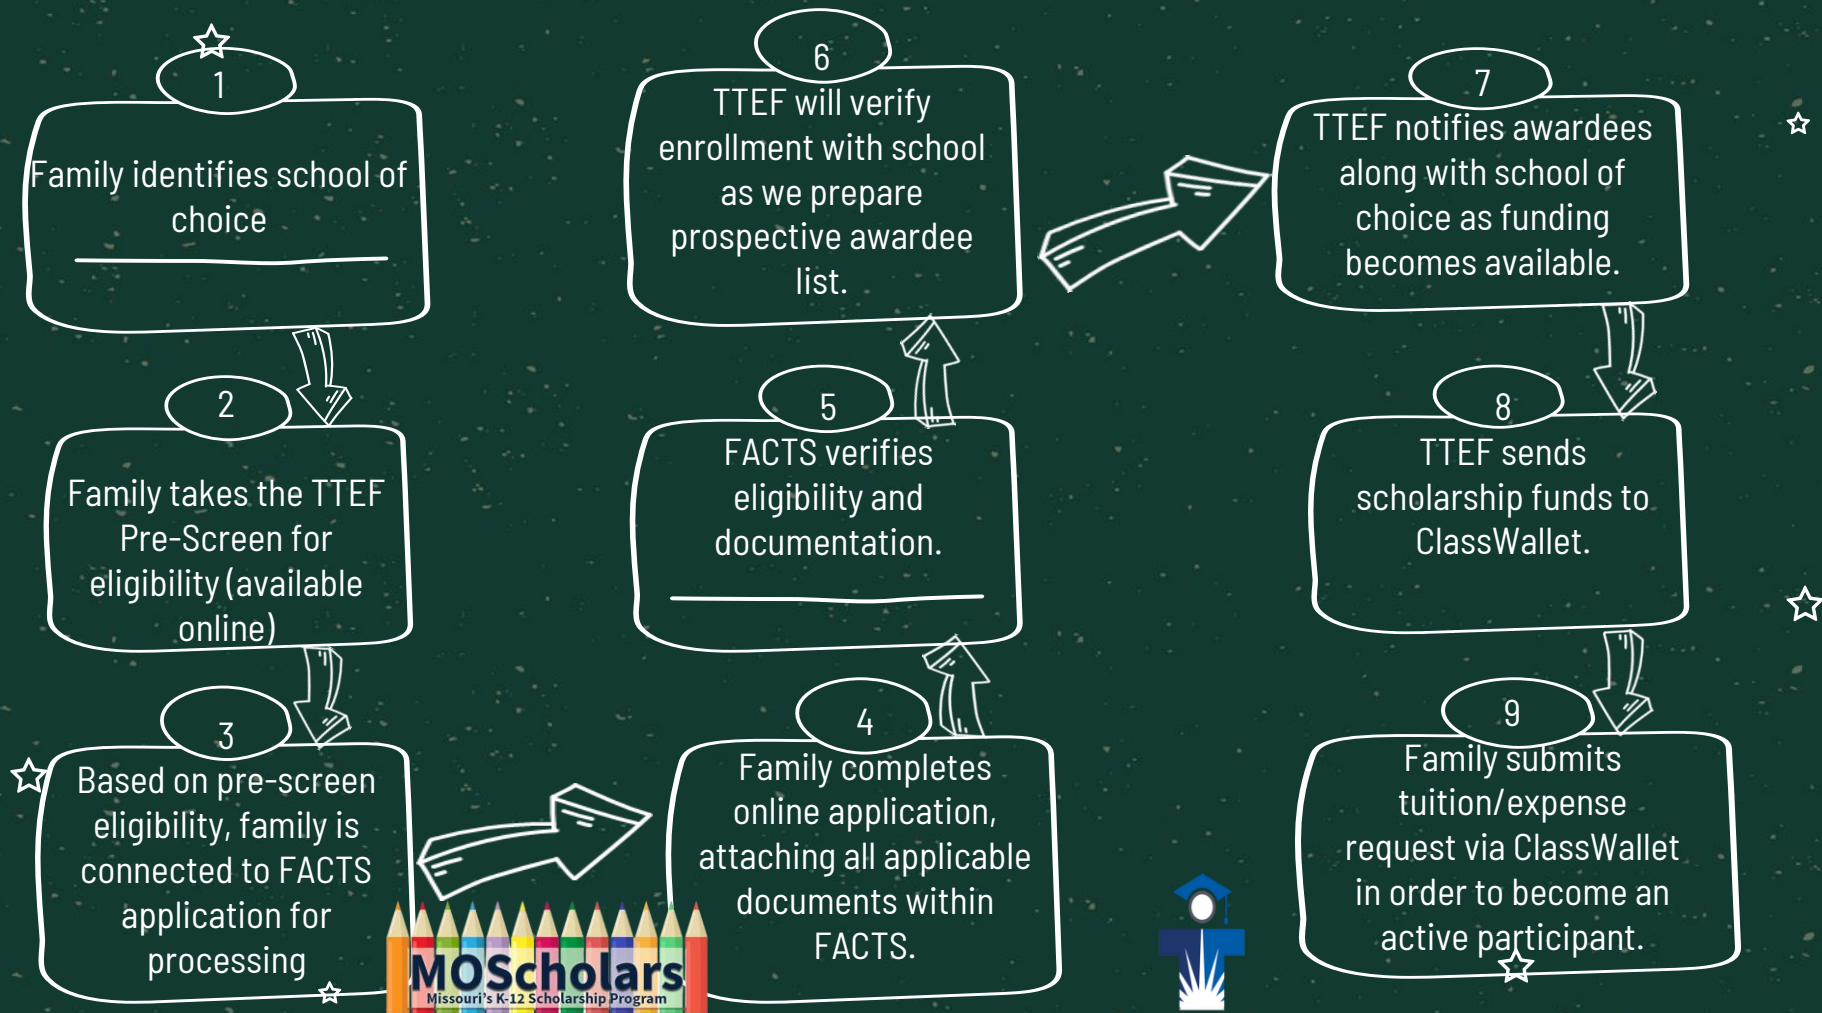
1
Family identifies school of choice

2
Family takes the TTEF Pre-Screen for eligibility (available online)

3
Based on pre-screen eligibility, family is connected to FACTS application for processing

4
Family completes online application, attaching all applicable documents within FACTS.

5
FACTS verifies eligibility and documentation.

6
TTEF will verify enrollment with school as we prepare prospective awardee list.

7
TTEF notifies awardees along with school of choice as funding becomes available.

8
TTEF sends scholarship funds to ClassWallet.

9
Family submits tuition/expense request via ClassWallet in order to become an active participant.

MOScholars
Missouri's K-12 Scholarship Program